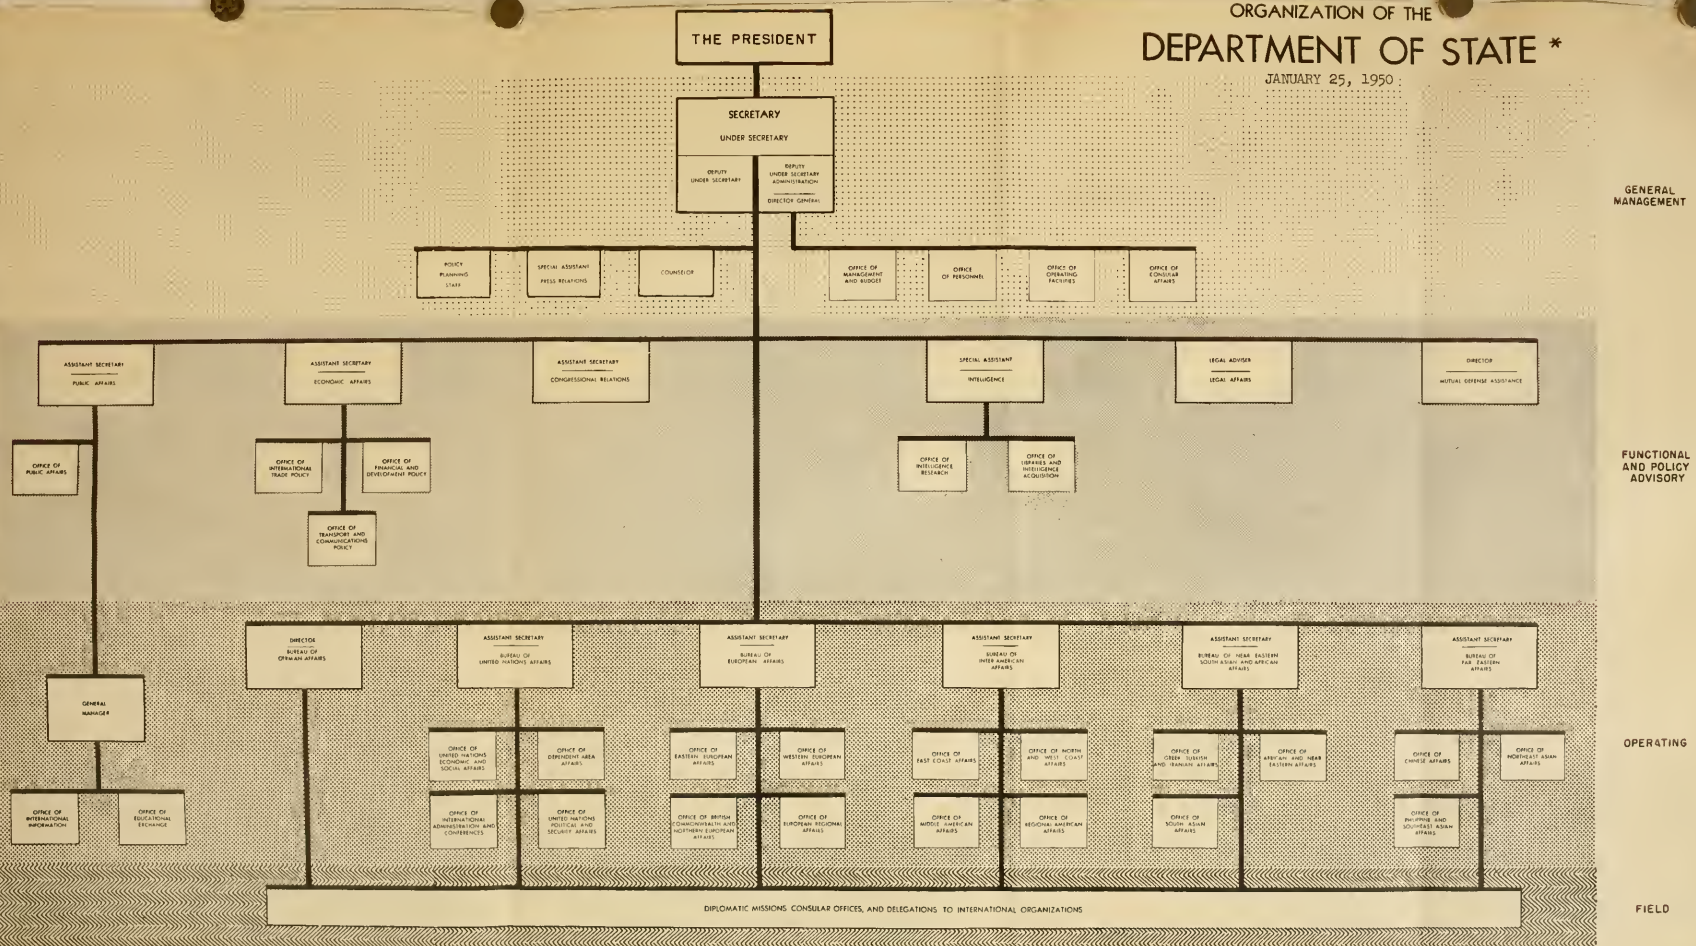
ORGANIZATION OF THE
DEPARTMENT OF STATE *
JANUARY 25, 1950

THE PRESIDENT

SECRETARY
UNDER SECRETARY
DEPUTY UNDER SECRETARY
DEPUTY UNDER SECRETARY ADMINISTRATION
DIRECTOR GENERAL

GENERAL MANAGEMENT

POLICY PLANNING STAFF
SPECIAL ASSISTANT PRESS RELATIONS
COUNSELOR
OFFICE OF MANAGEMENT AND BUDGET
OFFICE OF PERSONNEL
OFFICE OF OPERATING FACILITIES
OFFICE OF CONSULAR AFFAIRS

ASSISTANT SECRETARY
PUBLIC AFFAIRS

ASSISTANT SECRETARY
ECONOMIC AFFAIRS

ASSISTANT SECRETARY
CONGRESSIONAL RELATIONS

SPECIAL ASSISTANT
INTELLIGENCE

LEGAL ADVISER
LEGAL AFFAIRS

DIRECTOR
MUTUAL DEFENSE ASSISTANCE

FUNCTIONAL AND POLICY ADVISORY

OFFICE OF PUBLIC AFFAIRS
OFFICE OF INTERNATIONAL TRADE POLICY
OFFICE OF FINANCIAL AND DEVELOPMENT POLICY
OFFICE OF TRANSPORT AND COMMUNICATIONS POLICY
OFFICE OF INTELLIGENCE RESEARCH
OFFICE OF LIBRARIES AND INTELLIGENCE ACQUISITION

DIRECTOR
BUREAU OF GERMAN AFFAIRS

ASSISTANT SECRETARY
BUREAU OF UNITED NATIONS AFFAIRS

ASSISTANT SECRETARY
BUREAU OF EUROPEAN AFFAIRS

ASSISTANT SECRETARY
BUREAU OF INTER AMERICAN AFFAIRS

ASSISTANT SECRETARY
BUREAU OF NEAR EASTERN SOUTH ASIAN AND AFRICAN AFFAIRS

ASSISTANT SECRETARY
BUREAU OF FAR EASTERN AFFAIRS

GENERAL MANAGER

OPERATING

OFFICE OF UNITED NATIONS ECONOMIC AND SOCIAL AFFAIRS
OFFICE OF DEPENDENT AREA AFFAIRS
OFFICE OF EASTERN EUROPEAN AFFAIRS
OFFICE OF WESTERN EUROPEAN AFFAIRS
OFFICE OF EAST COAST AFFAIRS
OFFICE OF NORTH AND WEST COAST AFFAIRS
OFFICE OF GREEK TURKISH AND IRANIAN AFFAIRS
OFFICE OF AFRICAN AND NEAR EASTERN AFFAIRS
OFFICE OF CHINESE AFFAIRS
OFFICE OF NORTHEAST ASIAN AFFAIRS

OFFICE OF INTERNATIONAL INFORMATION
OFFICE OF EDUCATIONAL EXCHANGE
OFFICE OF INTERNATIONAL ADMINISTRATION AND CONFERENCES
OFFICE OF UNITED NATIONS POLITICAL AND SECURITY AFFAIRS
OFFICE OF BRITISH COMMONWEALTH AND NORTHERN EUROPEAN AFFAIRS
OFFICE OF EUROPEAN REGIONAL AFFAIRS
OFFICE OF MIDDLE AMERICAN AFFAIRS
OFFICE OF REGIONAL AMERICAN AFFAIRS
OFFICE OF SOUTH ASIAN AFFAIRS
OFFICE OF PHILIPPINE AND SOUTHEAST ASIAN AFFAIRS

DIPLOMATIC MISSIONS CONSULAR OFFICES, AND DELEGATIONS TO INTERNATIONAL ORGANIZATIONS

FIELD